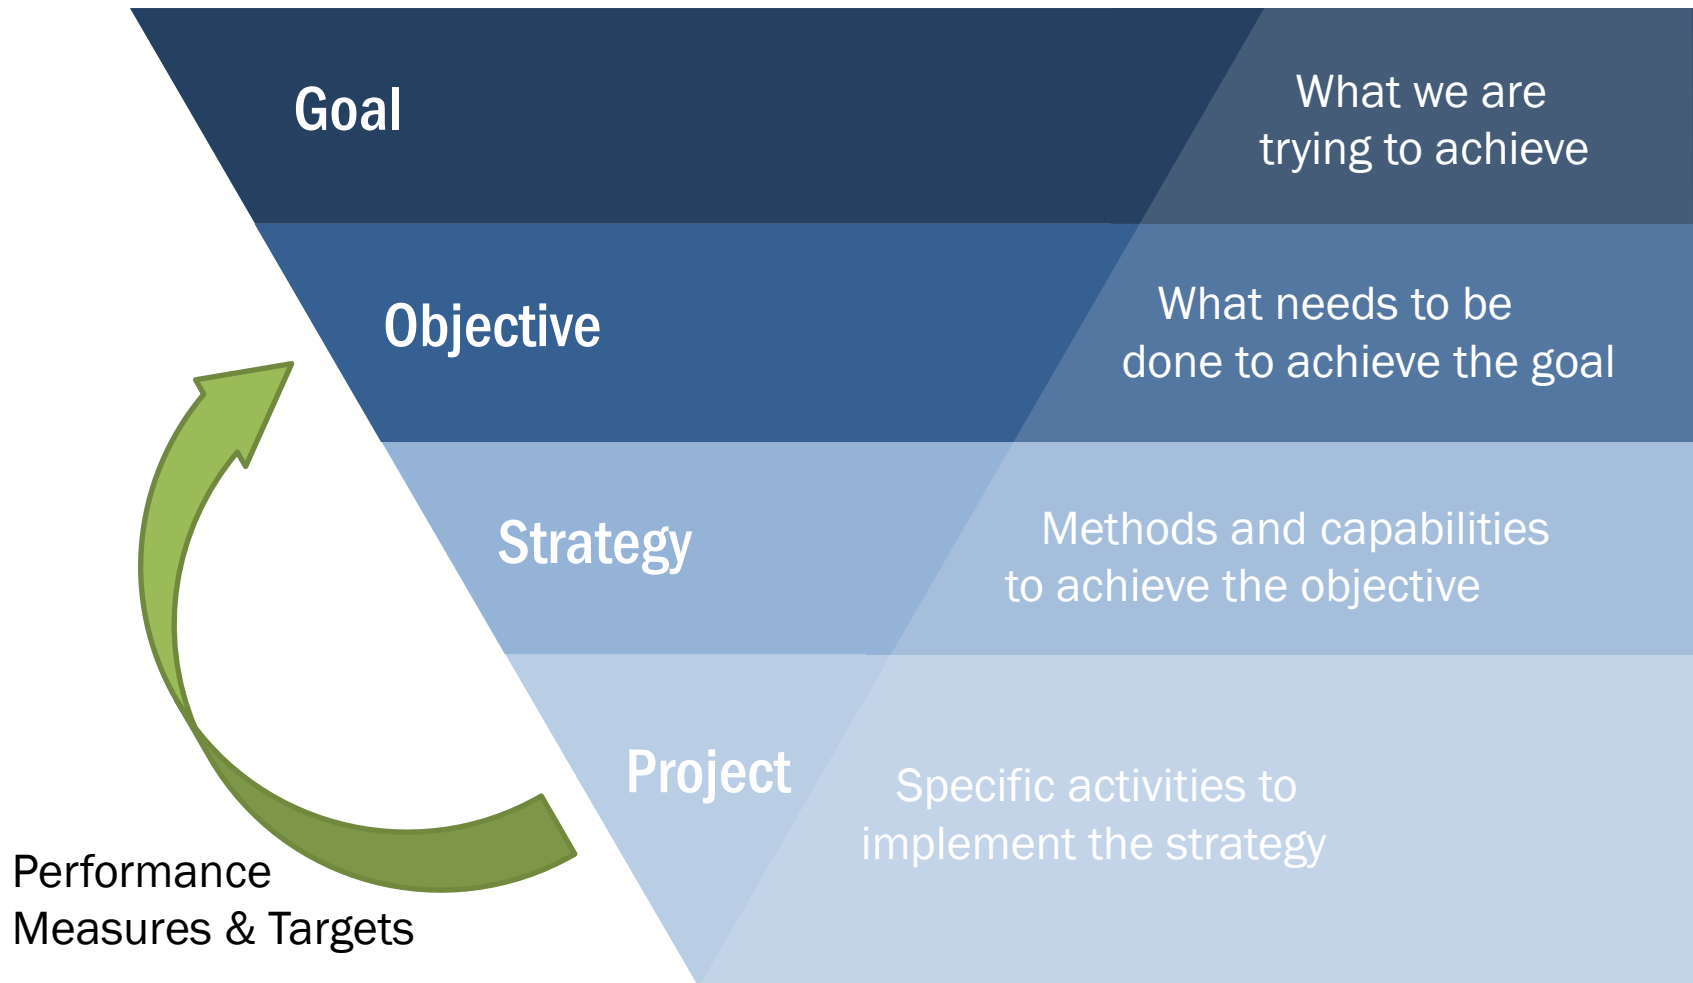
Goal

What we are trying to achieve

Objective

What needs to be done to achieve the goal

Strategy

Methods and capabilities to achieve the objective

Project

Specific activities to implement the strategy

Performance Measures & Targets